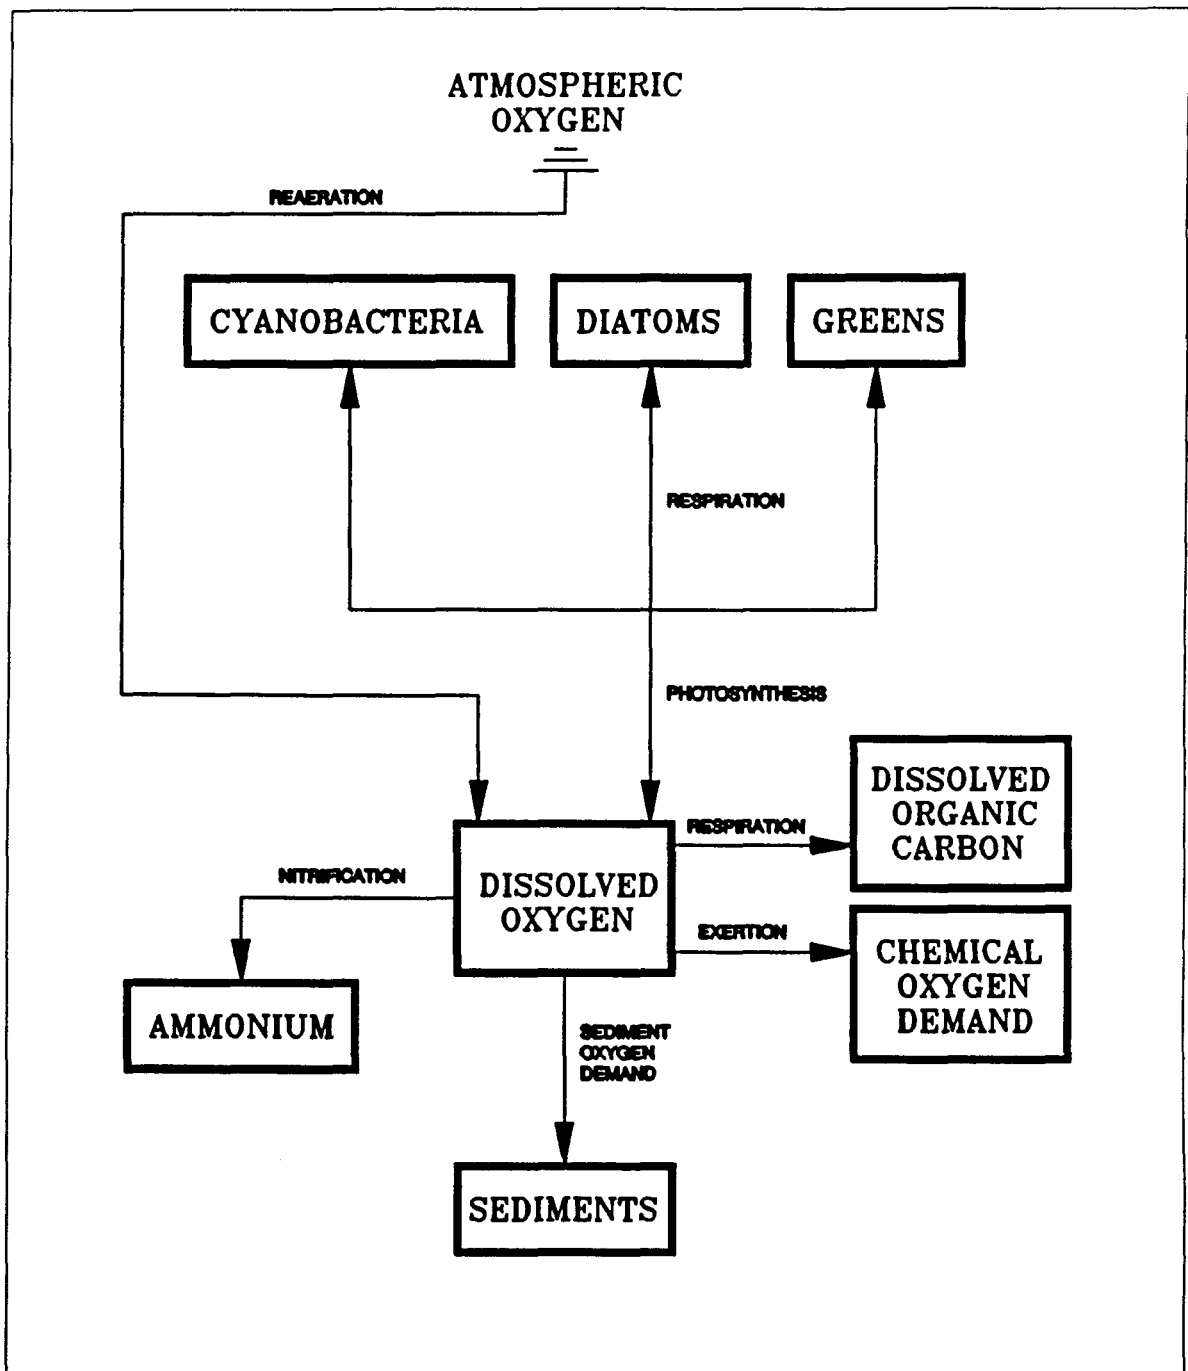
ATMOSPHERIC OXYGEN

REAERATION

CYANOBACTERIA

DIATOMS

GREENS

RESPIRATION

PHOTOSYNTHESIS

DISSOLVED ORGANIC CARBON

RESPIRATION

NITRIFICATION

DISSOLVED OXYGEN

EXERTION

CHEMICAL OXYGEN DEMAND

AMMONIUM

SEDIMENT OXYGEN DEMAND

SEDIMENTS